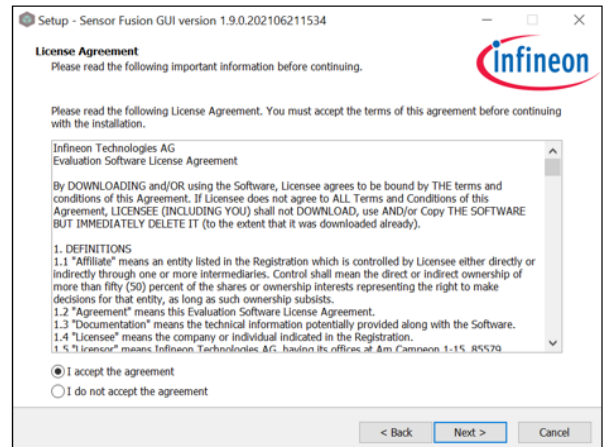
Setup - Sensor Fusion GUI version 1.9.0.202106211534

License Agreement
Please read the following important information before continuing.

infineon

Please read the following License Agreement. You must accept the terms of this agreement before continuing with the installation.

Infineon Technologies AG
Evaluation Software License Agreement

By DOWNLOADING and/OR using the Software, Licensee agrees to be bound by THE terms and conditions of this Agreement. If Licensee does not agree to ALL Terms and Conditions of this Agreement, LICENSEE (INCLUDING YOU) shall not DOWNLOAD, use AND/or Copy THE SOFTWARE BUT IMMEDIATELY DELETE IT (to the extent that it was downloaded already).

1. DEFINITIONS
1.1 "Affiliate" means an entity listed in the Registration which is controlled by Licensee either directly or indirectly through one or more intermediaries. Control shall mean the direct or indirect ownership of more than fifty (50) percent of the shares or ownership interests representing the right to make decisions for that entity, as long as such ownership subsists.
1.2 "Agreement" means this Evaluation Software License Agreement.
1.3 "Documentation" means the technical information potentially provided along with the Software.
1.4 "Licensee" means the company or individual indicated in the Registration.
1.5 "Licensor" means Infineon Technologies AG, having its offices at Am Campeon 1-15, 85579 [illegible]

I accept the agreement
I do not accept the agreement

< Back
Next >
Cancel